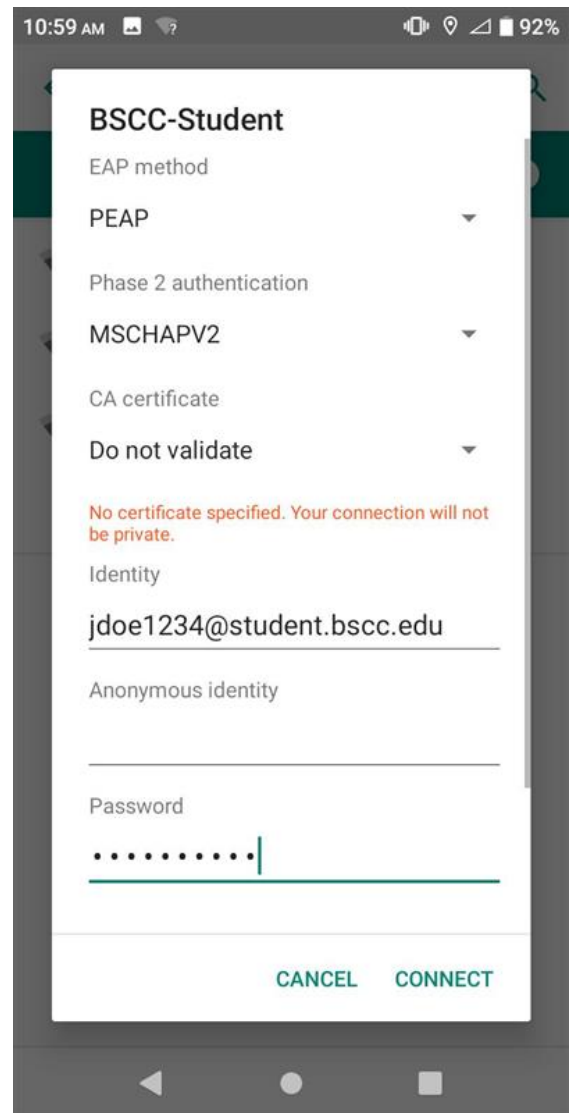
10:59 AM

92%

BSCC-Student

EAP method

PEAP

Phase 2 authentication

MSCHAPV2

CA certificate

Do not validate

No certificate specified. Your connection will not be private.

Identity

jdoe1234@student.bscc.edu

Anonymous identity

Password

••••••••••

CANCEL CONNECT